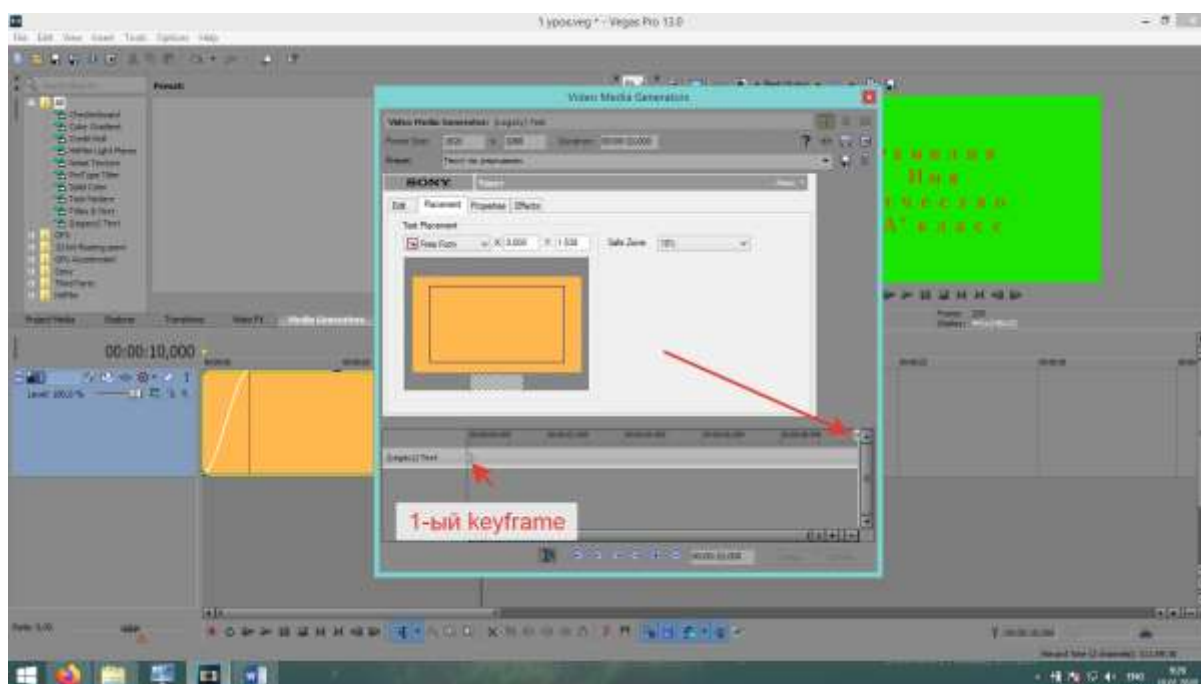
1 урок.veg * - Vegas Pro 13.0

File Edit View Insert Tools Options Help

Video Media Generators

Video Media Generator: (Legacy) Text

SONY

Edit Placement Properties Effects

Text Placement

Free Form

X: 0.000 Y: 1.536

Safe Zone: 10%

00:00:10,000

Level: 100.0 %

(Legacy) Text

1-ый keyframe

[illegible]